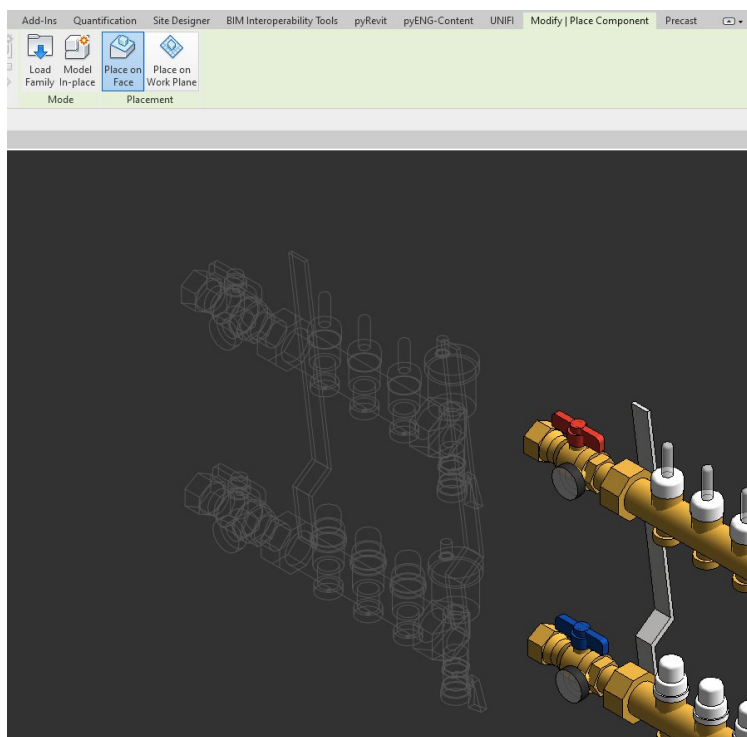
Add-Ins Quantification Site Designer BIM Interoperability Tools pyRevit pyENG-Content UNIFI Modify | Place Component Precast

Load Family
Model In-place
Mode

Place on Face
Place on Work Plane
Placement